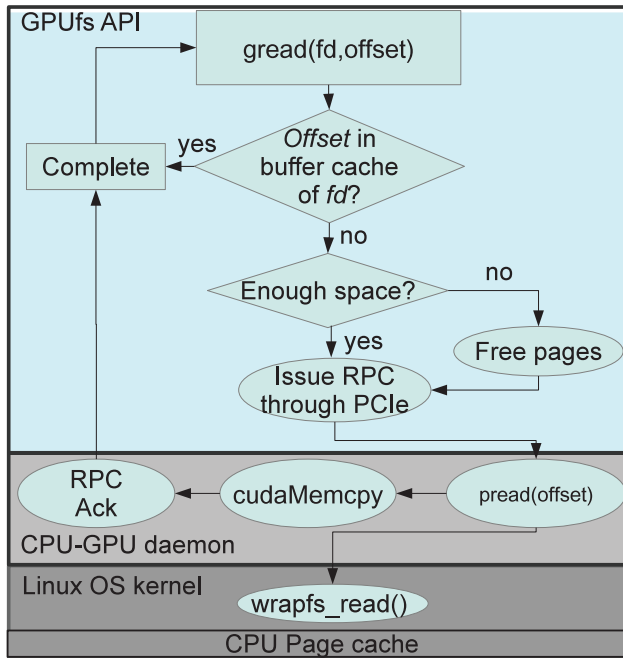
GPUfs API

gread(fd,offset)

yes

Complete

*Offset* in buffer cache of *fd*?

no

Enough space?

no

yes

Free pages

Issue RPC through PCIe

RPC Ack

cudaMemcpy

pread(offset)

CPU-GPU daemon

Linux OS kernel

wrapfs_read()

CPU Page cache